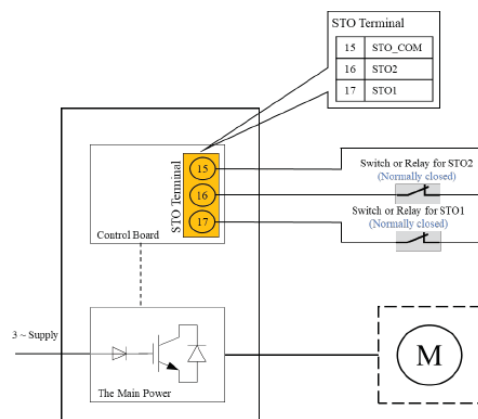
STO Terminal

| 15 | STO_COM |
|---|---|
| 16 | STO2 |
| 17 | STO1 |

STO Terminal
15
16
17
Control Board

Switch or Relay for STO2
(Normally closed)
Switch or Relay for STO1
(Normally closed)

3 ~ Supply
The Main Power
M